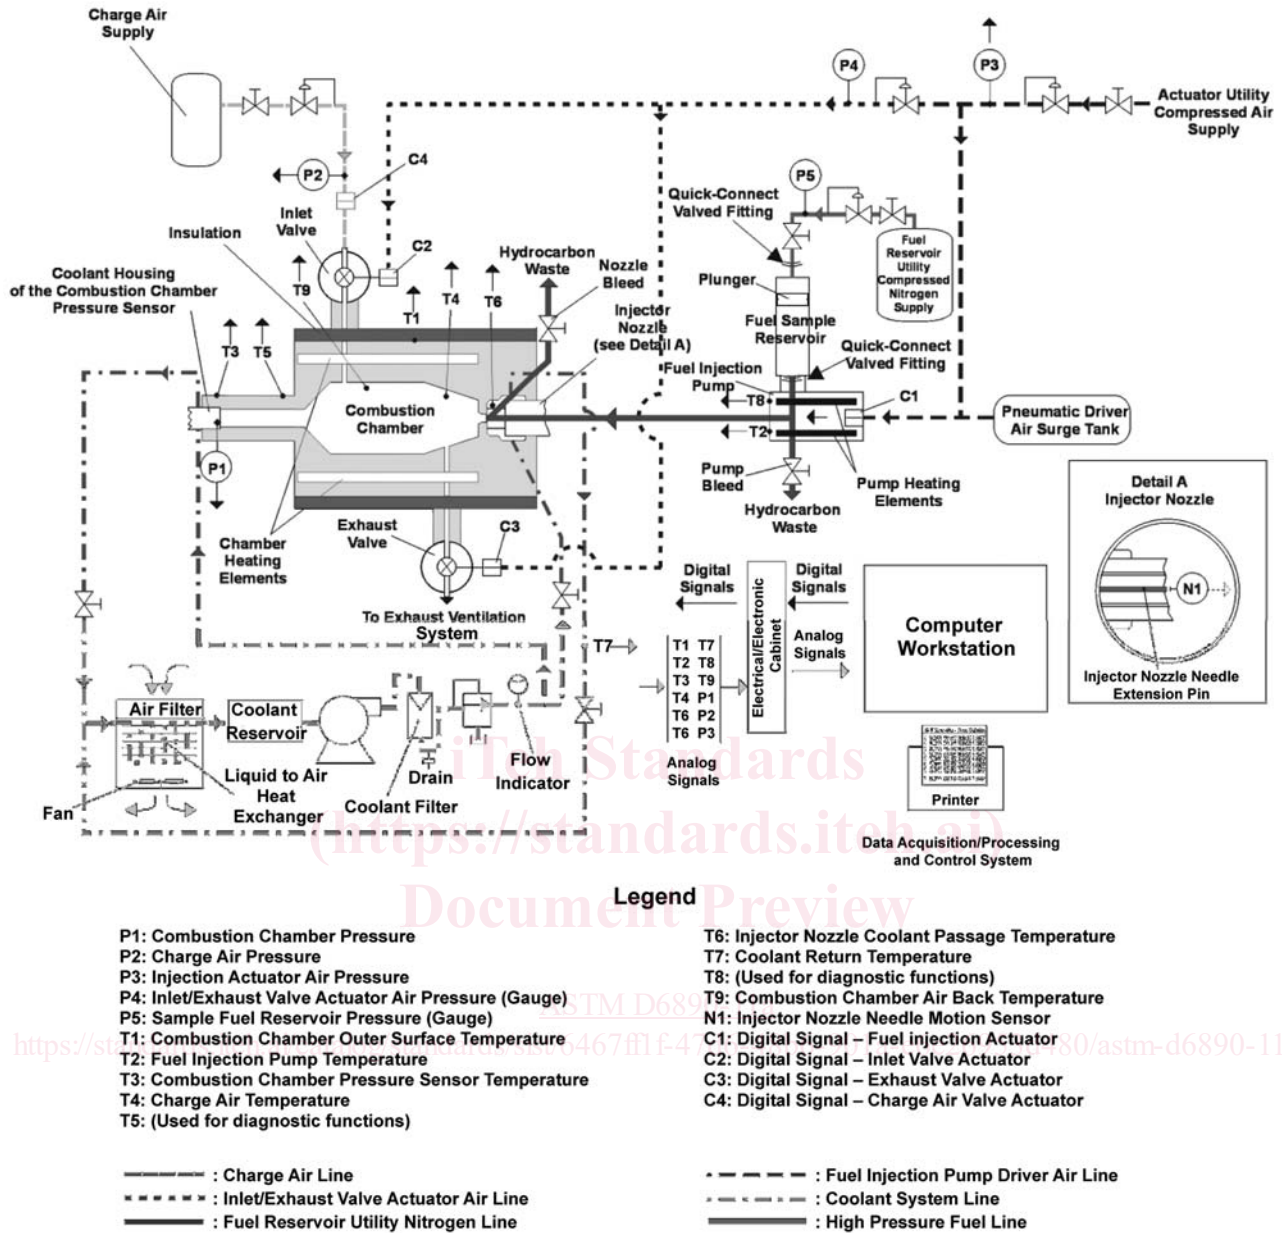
Charge Air Supply

P4

P3

Actuator Utility Compressed Air Supply

P2

C4

P5

Quick-Connect Valved Fitting

Inlet Valve

Insulation

C2

Hydrocarbon Waste

Nozzle Bleed

Fuel Reservoir Utility Compressed Nitrogen Supply

Coolant Housing of the Combustion Chamber Pressure Sensor

T9

T4

T6

Plunger

T1

Injector Nozzle (see Detail A)

Fuel Sample Reservoir

T3

T5

Quick-Connect Valved Fitting

Fuel Injection Pump

Combustion Chamber

T8

C1

Pneumatic Driver Air Surge Tank

T2

P1

Pump Bleed

Pump Heating Elements

Hydrocarbon Waste

Detail A Injector Nozzle

Exhaust Valve

C3

Chamber Heating Elements

N1

Digital Signals

Digital Signals

To Exhaust Ventilation System

Computer Workstation

T7

Analog Signals

Electrical/Electronic Cabinet

| T1 | T7 |
|---|---|
| T2 | T8 |
| T3 | T9 |
| T4 | P1 |
| T6 | P2 |
| T6 | P3 |

Injector Nozzle Needle Extension Pin

Air Filter

Coolant Reservoir

iTeh Standards

Flow Indicator

Analog Signals

Liquid to Air Heat Exchanger

Drain

Printer

Fan

Coolant Filter

(https://standards.iteh.ai)

Data Acquisition/Processing and Control System

Legend

Document Preview

P1: Combustion Chamber Pressure
P2: Charge Air Pressure
P3: Injection Actuator Air Pressure
P4: Inlet/Exhaust Valve Actuator Air Pressure (Gauge)
P5: Sample Fuel Reservoir Pressure (Gauge)
T1: Combustion Chamber Outer Surface Temperature
T2: Fuel Injection Pump Temperature
T3: Combustion Chamber Pressure Sensor Temperature
T4: Charge Air Temperature
T5: (Used for diagnostic functions)

T6: Injector Nozzle Coolant Passage Temperature
T7: Coolant Return Temperature
T8: (Used for diagnostic functions)
T9: Combustion Chamber Air Back Temperature
N1: Injector Nozzle Needle Motion Sensor
C1: Digital Signal – Fuel injection Actuator
C2: Digital Signal – Inlet Valve Actuator
C3: Digital Signal – Exhaust Valve Actuator
C4: Digital Signal – Charge Air Valve Actuator

ASTM D6890

https://standards.iteh.ai/catalog/standards/sist/6467ff1f-47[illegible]80/astm-d6890-11

: Charge Air Line
: Inlet/Exhaust Valve Actuator Air Line
: Fuel Reservoir Utility Nitrogen Line
: Fuel Injection Pump Driver Air Line
: Coolant System Line
: High Pressure Fuel Line